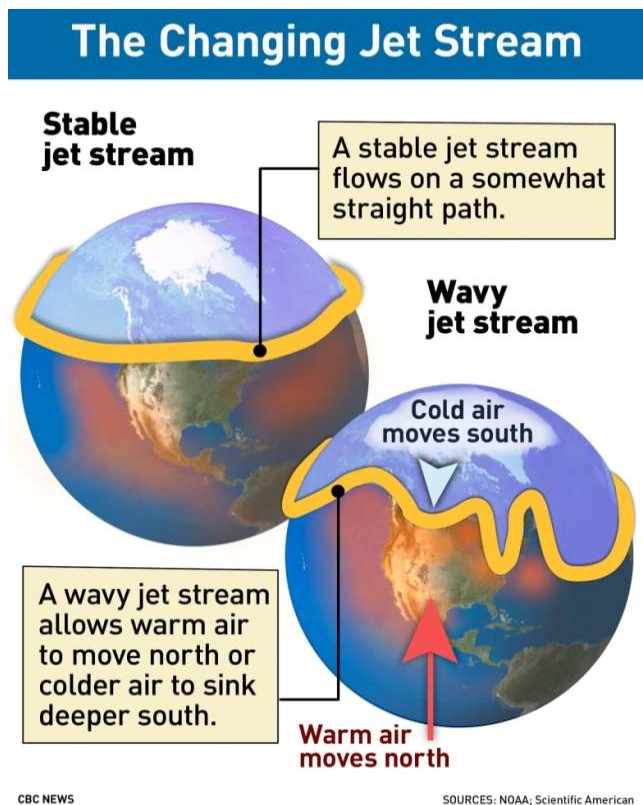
The Changing Jet Stream

Stable jet stream

A stable jet stream flows on a somewhat straight path.

Wavy jet stream

Cold air moves south

A wavy jet stream allows warm air to move north or colder air to sink deeper south.

Warm air moves north

CBC NEWS

SOURCES: NOAA; Scientific American